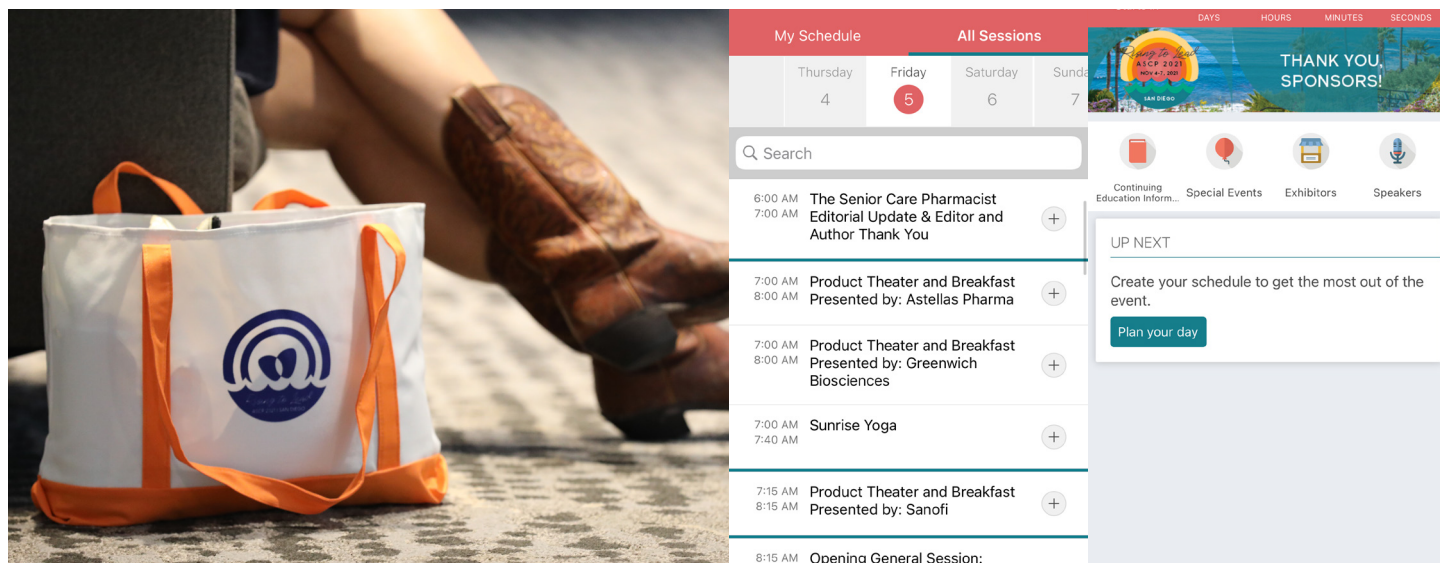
My Schedule

All Sessions

Thursday 4

Friday 5

Saturday 6

Sunda 7

Search

6:00 AM 7:00 AM The Senior Care Pharmacist Editorial Update & Editor and Author Thank You

7:00 AM 8:00 AM Product Theater and Breakfast Presented by: Astellas Pharma

7:00 AM 8:00 AM Product Theater and Breakfast Presented by: Greenwich Biosciences

7:00 AM 7:40 AM Sunrise Yoga

7:15 AM 8:15 AM Product Theater and Breakfast Presented by: Sanofi

8:15 AM Opening General Session:

DAYS HOURS MINUTES SECONDS

Rising to Lead ASCP 2021 NOV 4-7, 2021 SAN DIEGO

THANK YOU, SPONSORS!

Continuing Education Inform...

Special Events

Exhibitors

Speakers

UP NEXT

Create your schedule to get the most out of the event.

Plan your day